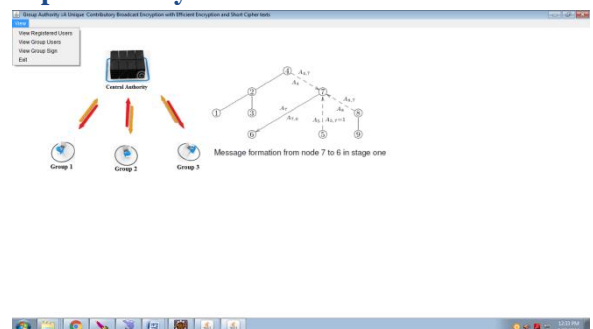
Group Authority :A Unique Contributory Broadcast Encryption with Efficient Encryption and Short Cipher texts

View

View Registered Users
View Group Users
View Group Sign
Exit

Central Authority

Group 1

Group 2

Group 3

4

$A_{4,7}$

$A_4$

2

7

$A_{6,7}$

$A_7$

1

3

$A_{7,6}$

$A_{7,8}$

8

6

$A_{5,7}$

$A_5$

5

9

Message formation from node 7 to 6 in stage one

12:15 PM